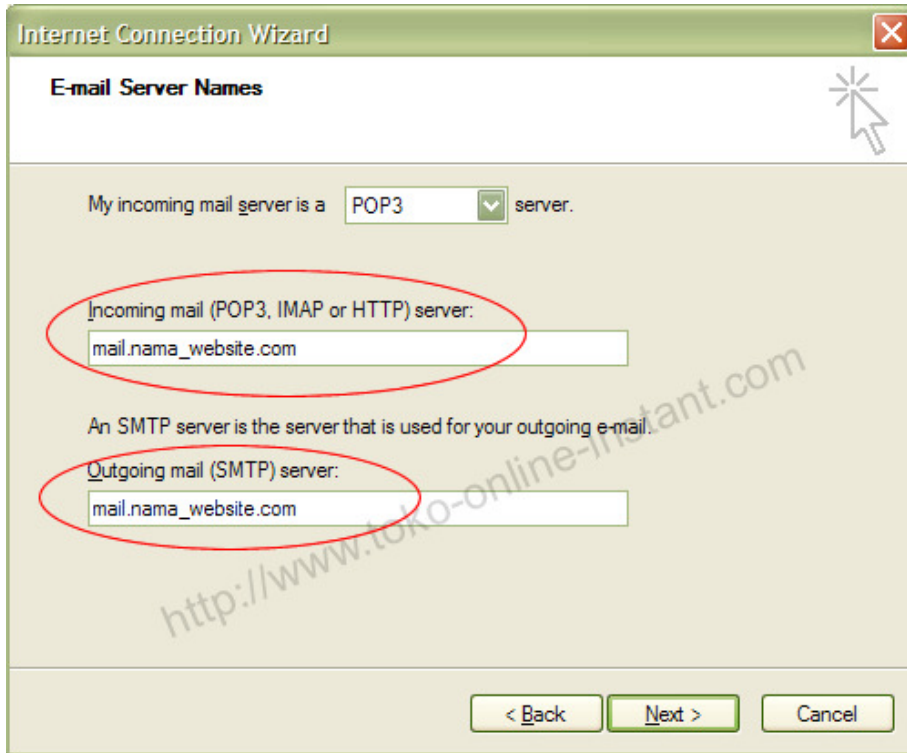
Internet Connection Wizard

E-mail Server Names

My incoming mail server is a POP3 server.

Incoming mail (POP3, IMAP or HTTP) server:

mail.nama_website.com

An SMTP server is the server that is used for your outgoing e-mail.

Outgoing mail (SMTP) server:

mail.nama_website.com

http://www.toko-online-instant.com

< Back Next > Cancel